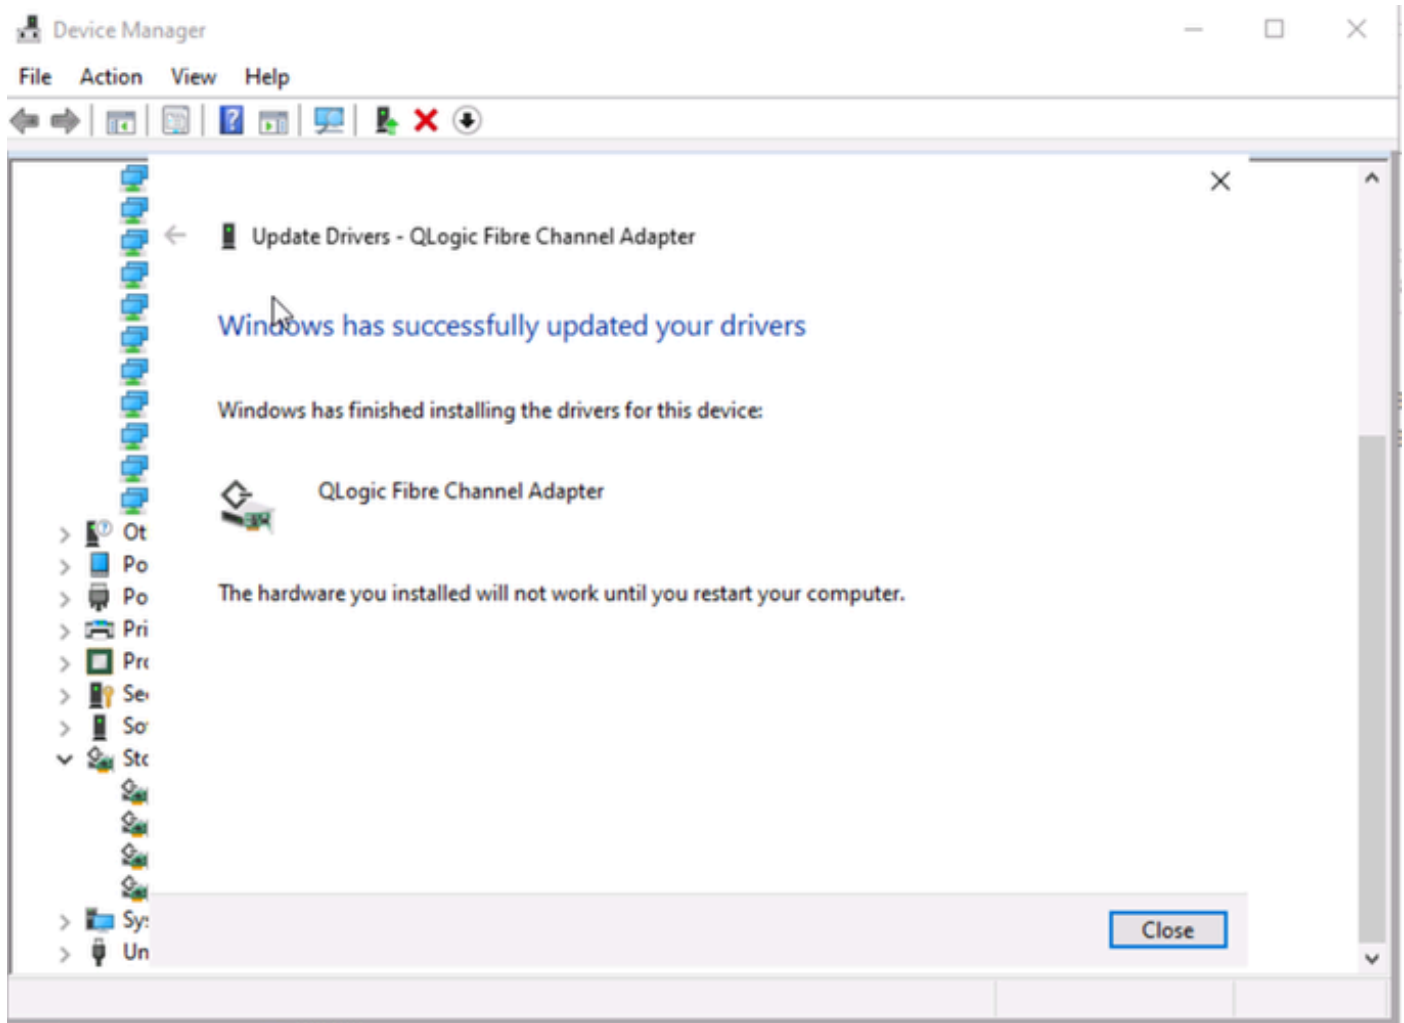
Device Manager

File Action View Help

Ot
Po
Po
Pri
Pro
Se
So
Sto
Sy
Un

Update Drivers - QLogic Fibre Channel Adapter

Windows has successfully updated your drivers

Windows has finished installing the drivers for this device:

QLogic Fibre Channel Adapter

The hardware you installed will not work until you restart your computer.

Close